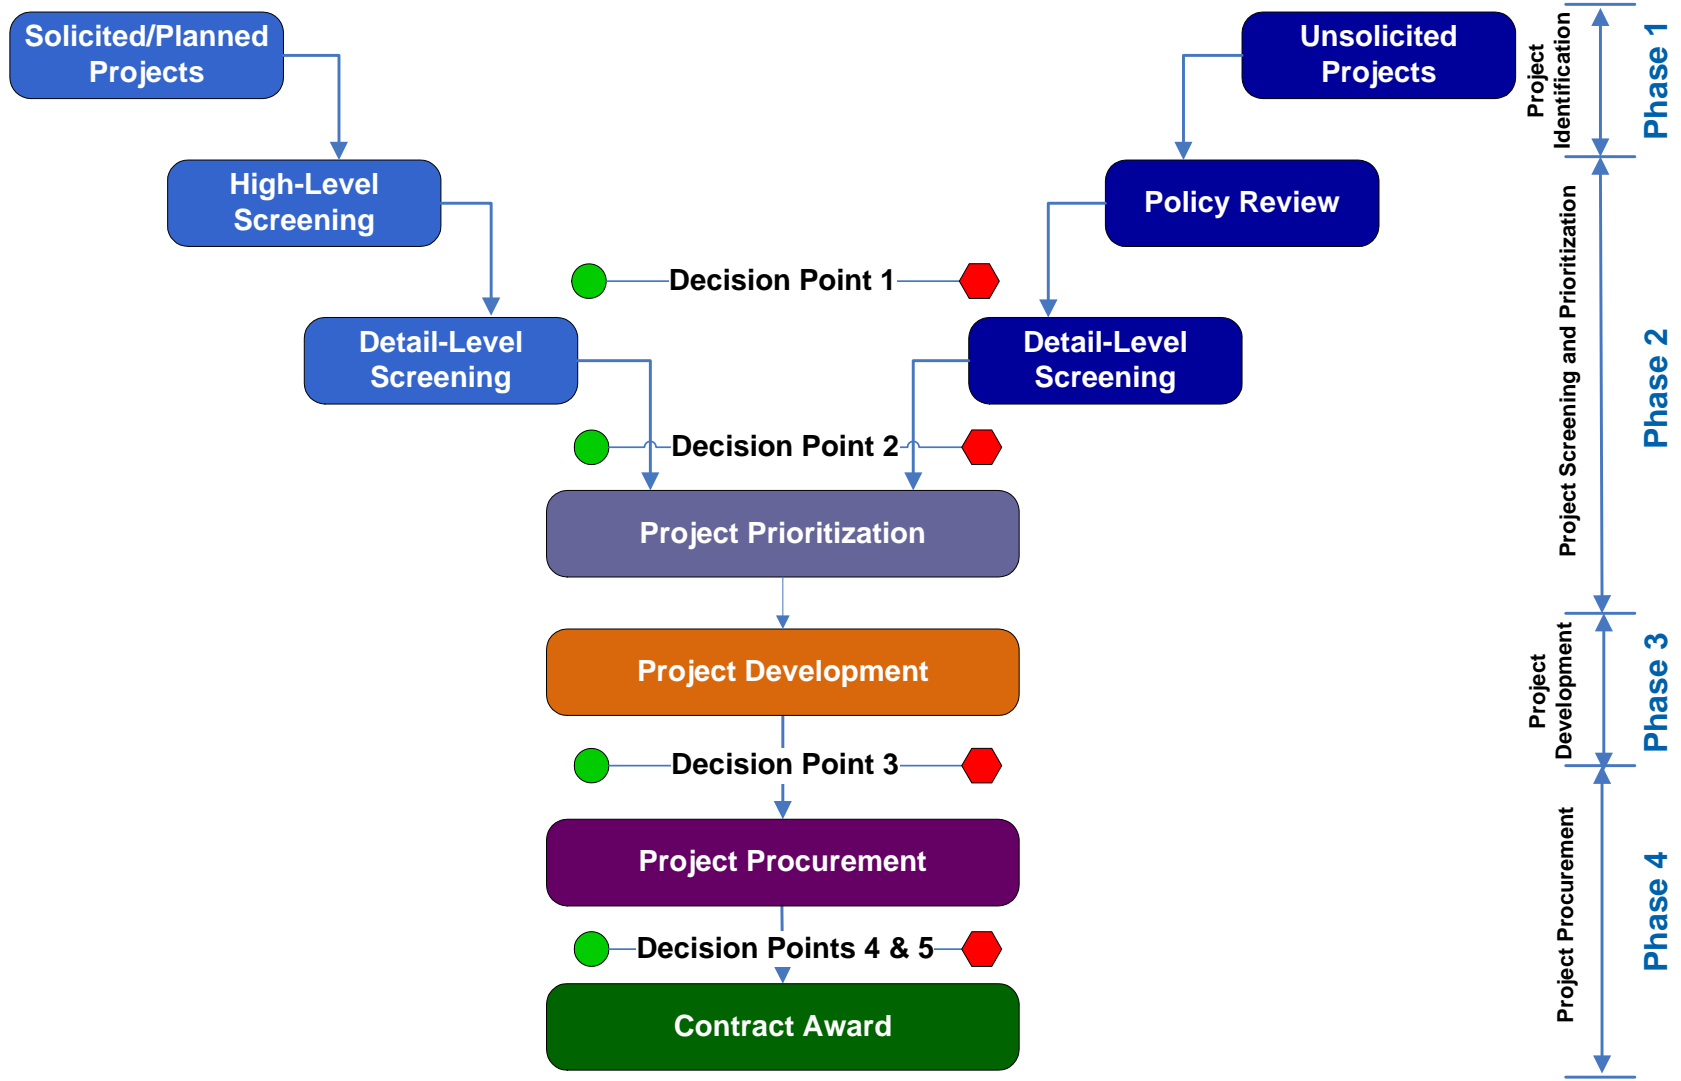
Solicited/Planned Projects

Unsolicited Projects

Project Identification

Phase 1

High-Level Screening

Policy Review

Decision Point 1

Detail-Level Screening

Detail-Level Screening

Decision Point 2

Project Screening and Prioritization

Phase 2

Project Prioritization

Project Development

Project Development

Phase 3

Decision Point 3

Project Procurement

Project Procurement

Phase 4

Decision Points 4 & 5

Contract Award